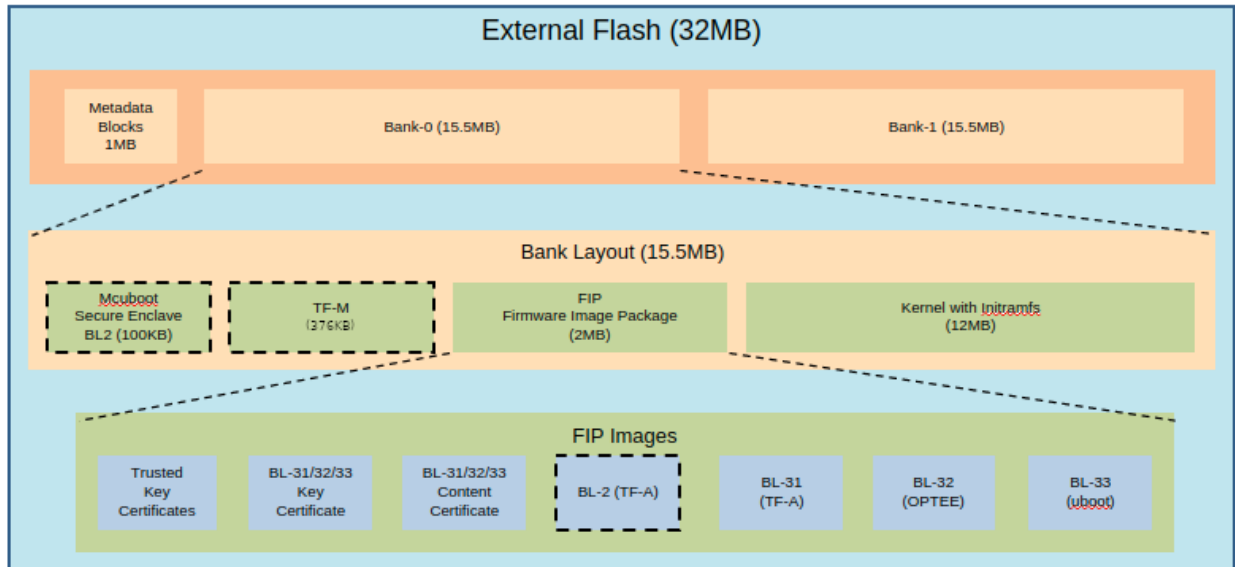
External Flash (32MB)

Metadata Blocks 1MB

Bank-0 (15.5MB)

Bank-1 (15.5MB)

Bank Layout (15.5MB)

Mcuboot Secure Enclave BL2 (100KB)

TF-M (376KB)

FIP Firmware Image Package (2MB)

Kernel with Initramfs (12MB)

FIP Images

Trusted Key Certificates

BL-31/32/33 Key Certificate

BL-31/32/33 Content Certificate

BL-2 (TF-A)

BL-31 (TF-A)

BL-32 (OPTEE)

BL-33 (uboot)